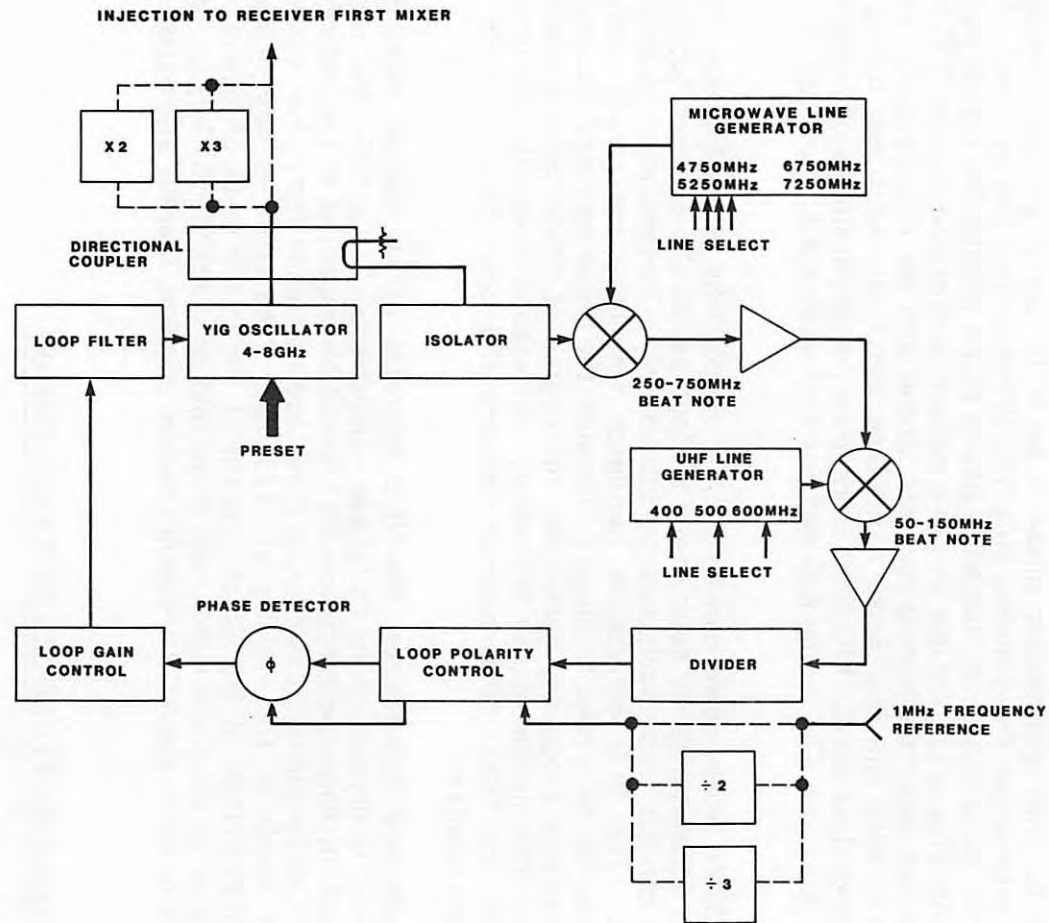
INJECTION TO RECEIVER FIRST MIXER

X2

X3

MICROWAVE LINE GENERATOR

4750MHz 6750MHz
5250MHz 7250MHz

LINE SELECT

DIRECTIONAL COUPLER

LOOP FILTER

YIG OSCILLATOR 4-8GHz

ISOLATOR

250-750MHz BEAT NOTE

PRESET

UHF LINE GENERATOR

400 500 600MHz

LINE SELECT

50-150MHz BEAT NOTE

PHASE DETECTOR

LOOP GAIN CONTROL

$\phi$

LOOP POLARITY CONTROL

DIVIDER

1MHz FREQUENCY REFERENCE

$\div 2$

$\div 3$